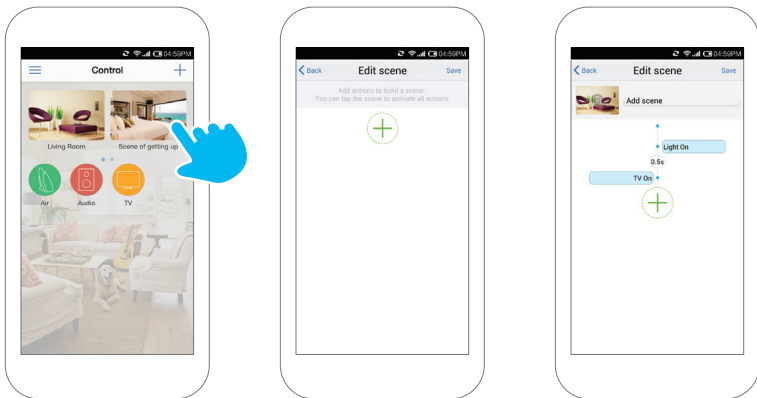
04:59PM

Control

Living Room

Scene of getting up

Air

Audio

TV

04:59PM

Back

Edit scene

Save

Add actions to build a scene.
You can tap the scene to activate all actions.

04:59PM

Back

Edit scene

Save

Add scene

Light On

0.5s

TV On